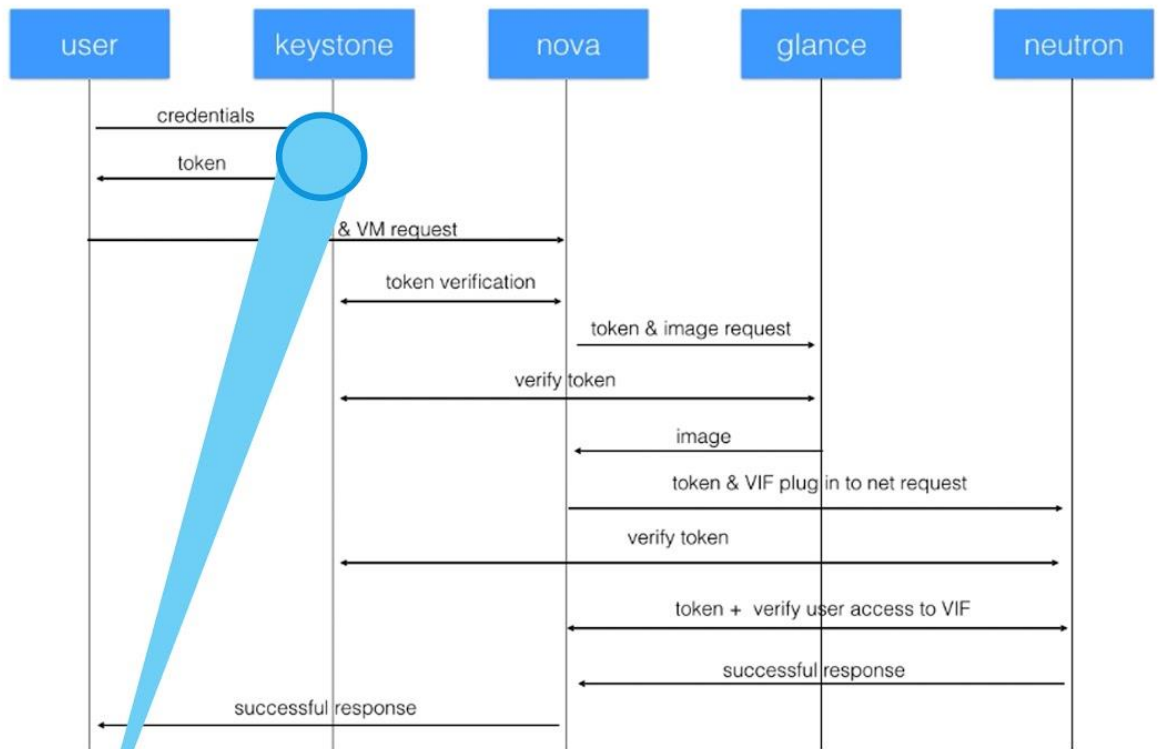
user

keystone

nova

glance

neutron

credentials

token

& VM request

token verification

token & image request

verify token

image

token & VIF plug in to net request

verify token

token + verify user access to VIF

successful response

successful response